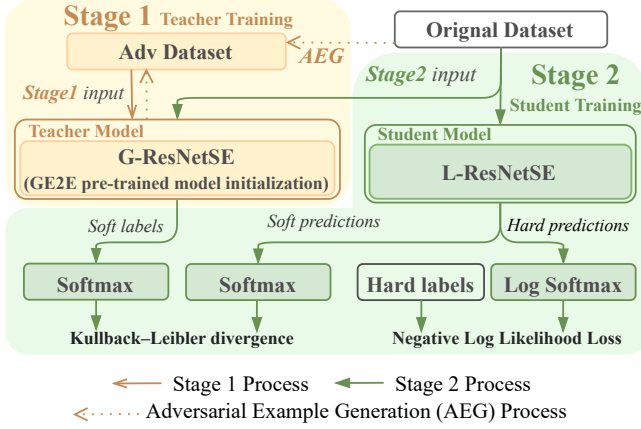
Stage 1 Teacher Training

Orignal Dataset

Adv Dataset

AEG

Stage2 input

Stage 2 Student Training

Stage1 input

Teacher Model

G-ResNetSE

(GE2E pre-trained model initialization)

Student Model

L-ResNetSE

Soft labels

Soft predictions

Hard predictions

Softmax

Softmax

Hard labels

Log Softmax

Kullback–Leibler divergence

Negative Log Likelihood Loss

Stage 1 Process

Stage 2 Process

Adversarial Example Generation (AEG) Process